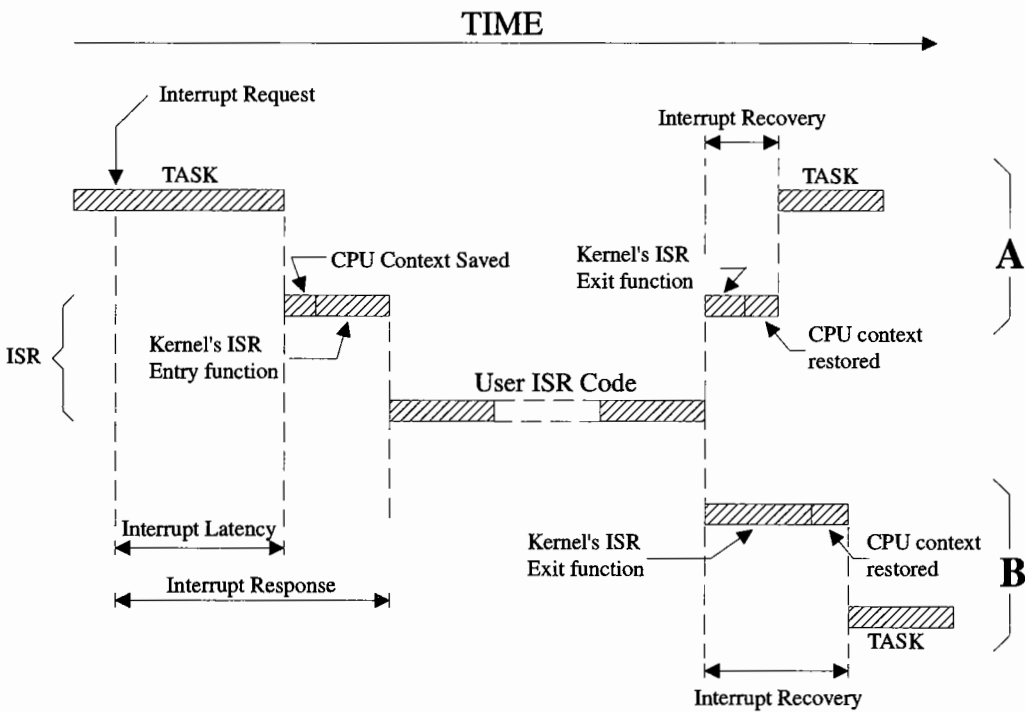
TIME

Interrupt Request

TASK

Interrupt Recovery

TASK

A

CPU Context Saved

Kernel's ISR Exit function

ISR

Kernel's ISR Entry function

CPU context restored

User ISR Code

Interrupt Latency

Kernel's ISR Exit function

CPU context restored

B

Interrupt Response

TASK

Interrupt Recovery